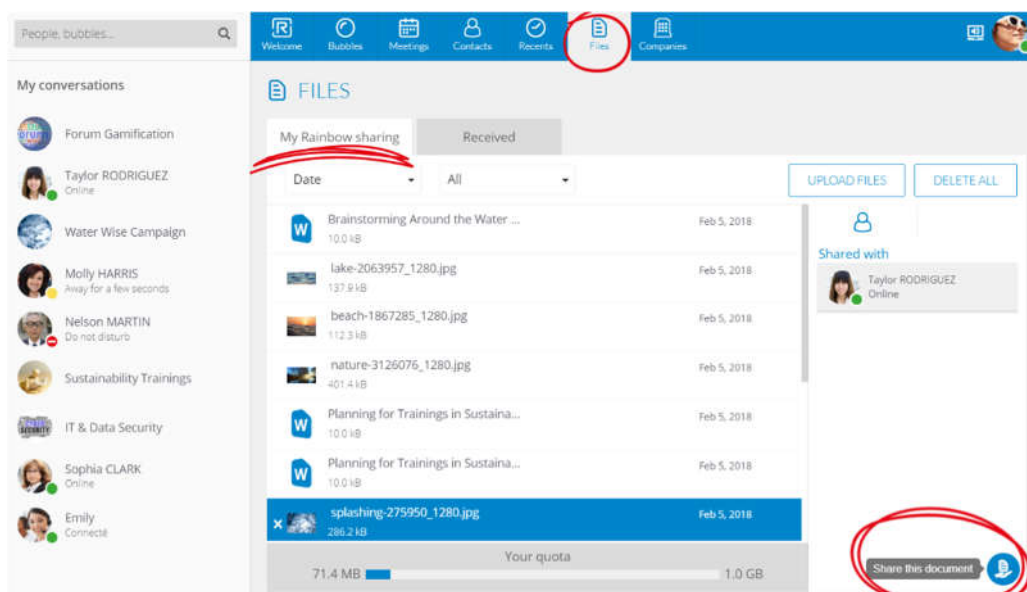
People, bubbles...

My conversations

Forum Gamification

Taylor RODRIGUEZ
Online

Water Wise Campaign

Molly HARRIS
Away for a few seconds

Nelson MARTIN
Do not disturb

Sustainability Trainings

IT & Data Security

Sophia CLARK
Online

Emily
Connecté

Welcome Bubbles Meetings Contacts Recents Files Companies

FILES

My Rainbow sharing Received

Date All

UPLOAD FILES DELETE ALL

| | | |
|---|---|---|
| Brainstorming Around the Water ... 10.0 kB | Feb 5, 2018 |
| lake-2063957_1280.jpg 137.9 kB | Feb 5, 2018 |
| beach-1867285_1280.jpg 112.3 kB | Feb 5, 2018 |
| nature-3126076_1280.jpg 401.4 kB | Feb 5, 2018 |
| Planning for Trainings in Sustaina... 10.0 kB | Feb 5, 2018 |
| Planning for Trainings in Sustaina... 10.0 kB | Feb 5, 2018 |
| splashing-275950_1280.jpg 286.2 kB | Feb 5, 2018 |

Shared with

Taylor RODRIGUEZ
Online

Your quota
71.4 MB 1.0 GB

Share this document